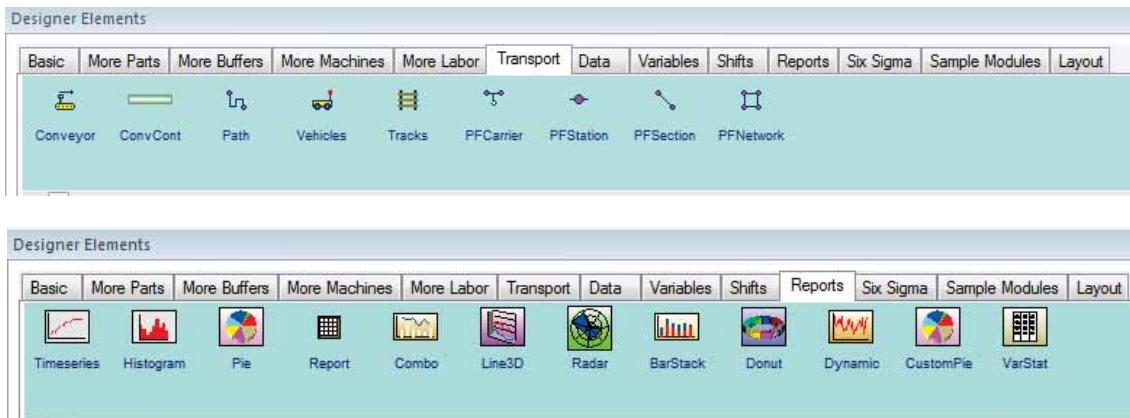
Designer Elements

Basic | More Parts | More Buffers | More Machines | More Labor | Transport | Data | Variables | Shifts | Reports | Six Sigma | Sample Modules | Layout

Conveyor ConvCont Path Vehicles Tracks PFCarrier PFStation PFSection PFNetwork

Designer Elements

Basic | More Parts | More Buffers | More Machines | More Labor | Transport | Data | Variables | Shifts | Reports | Six Sigma | Sample Modules | Layout

Timeseries Histogram Pie Report Combo Line3D Radar BarStack Donut Dynamic CustomPie VarStat